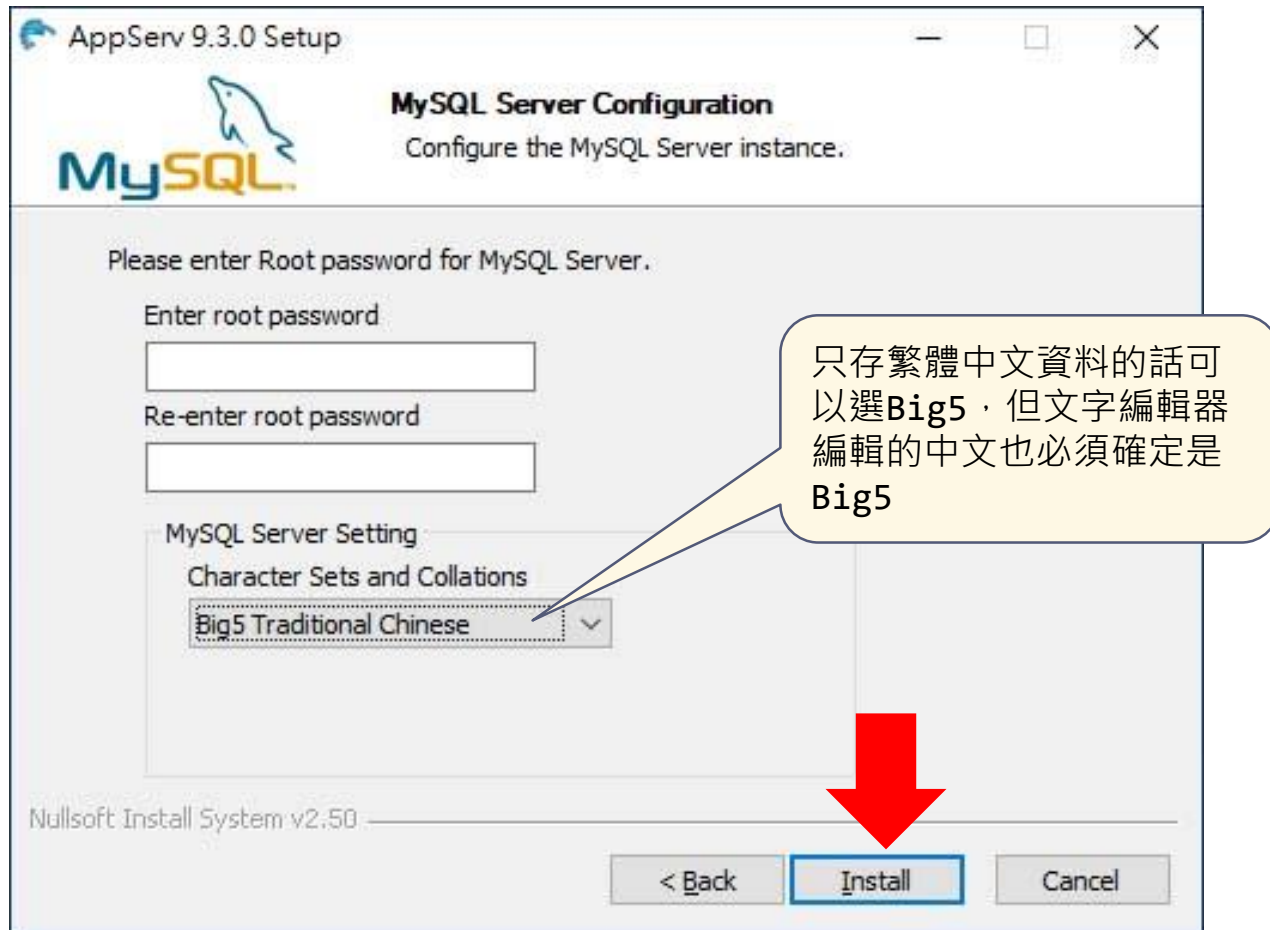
AppServ 9.3.0 Setup

MySQL

MySQL Server Configuration
Configure the MySQL Server instance.

Please enter Root password for MySQL Server.

Enter root password

Re-enter root password

MySQL Server Setting
Character Sets and Collations
Big5 Traditional Chinese

只存繁體中文資料的話可以選Big5，但文字編輯器編輯的中文也必須確定是Big5

Nullsoft Install System v2.50

< Back
Install
Cancel